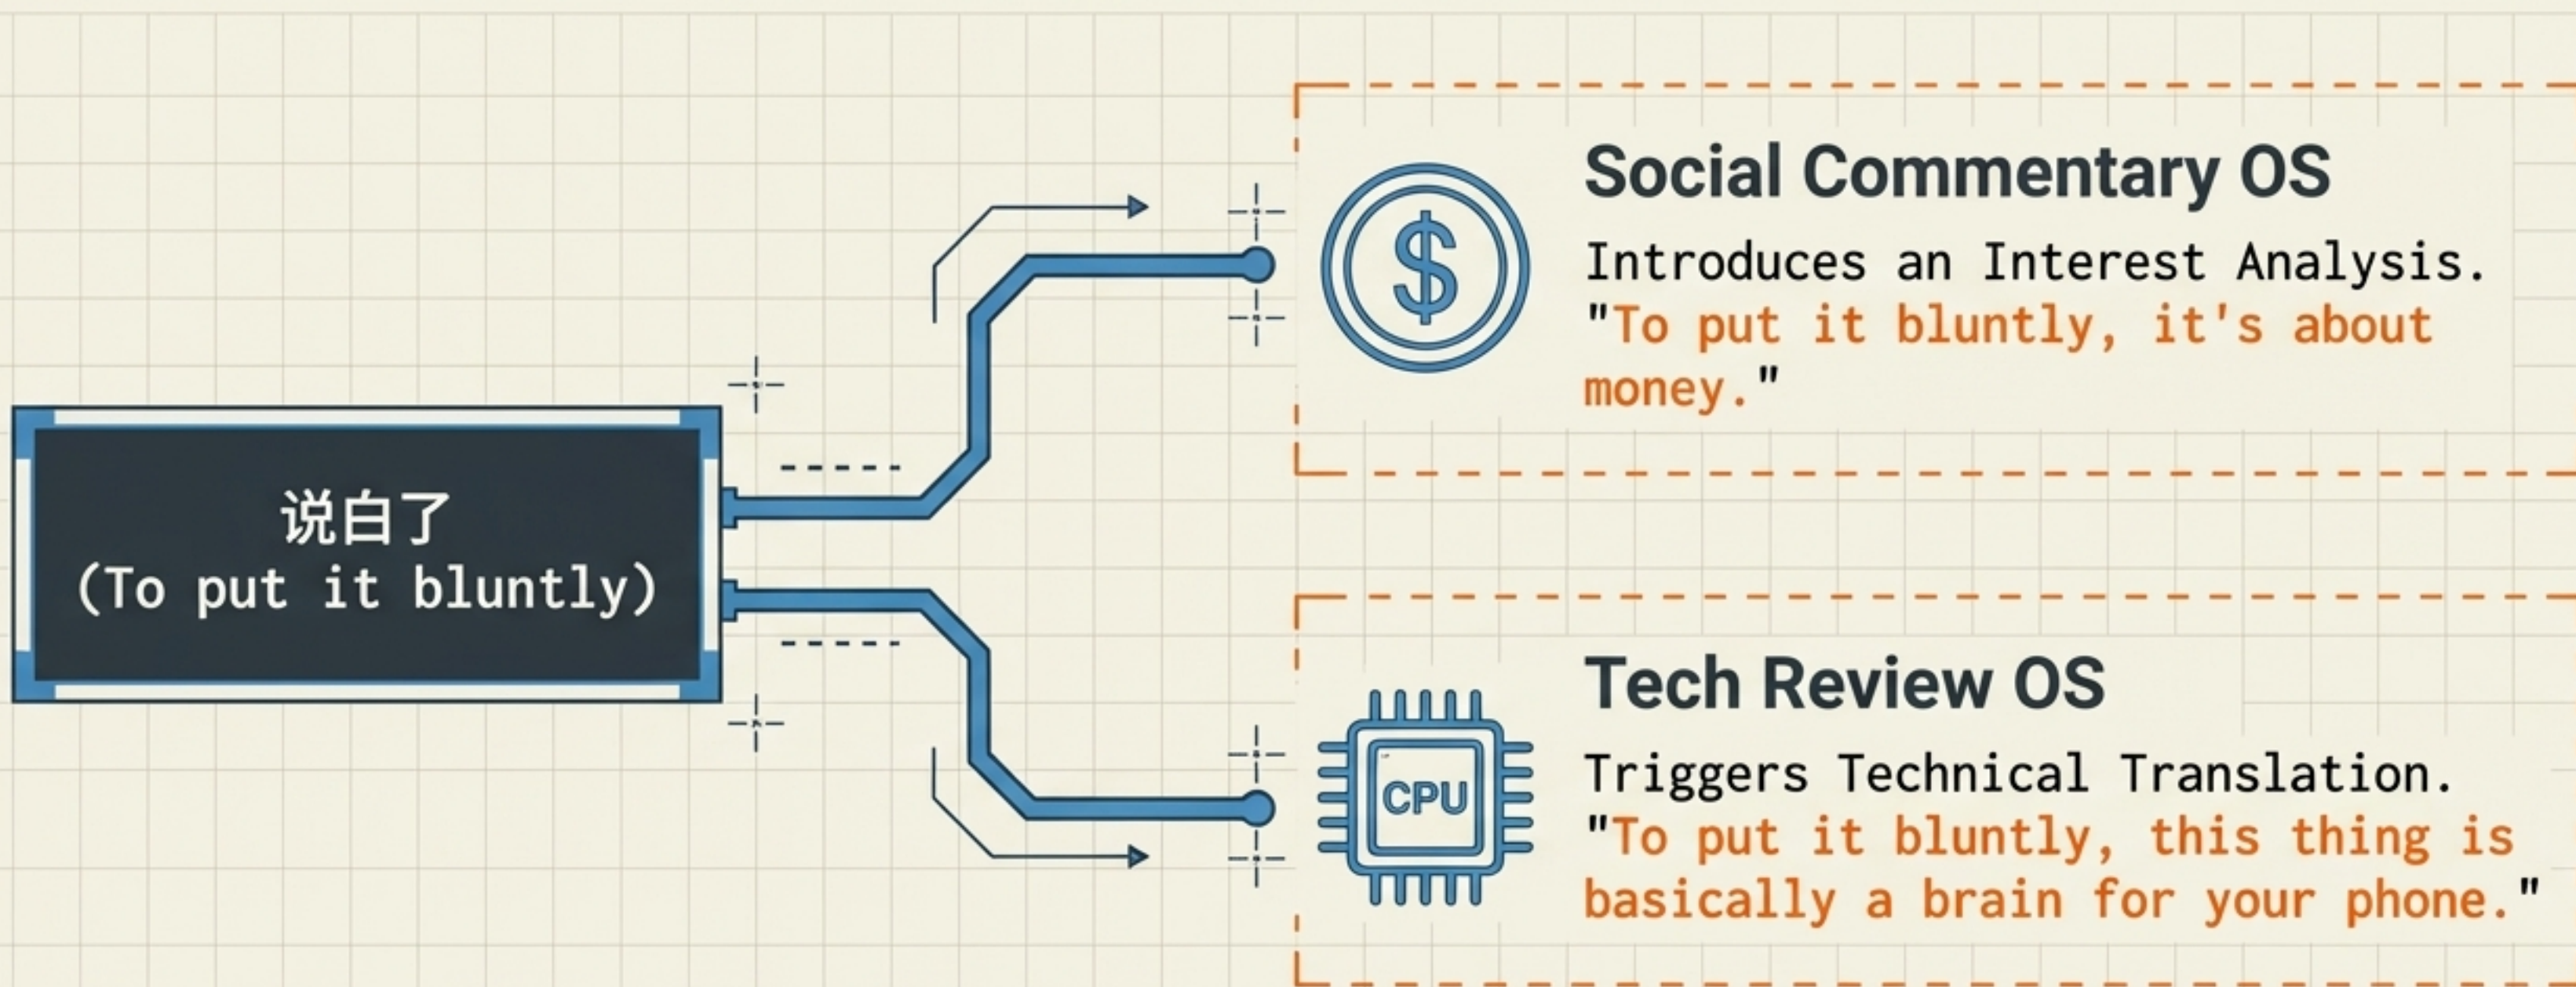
说白了
(To put it bluntly)

$

Social Commentary OS

Introduces an Interest Analysis.
"To put it bluntly, it's about money."

CPU

Tech Review OS

Triggers Technical Translation.
"To put it bluntly, this thing is basically a brain for your phone."